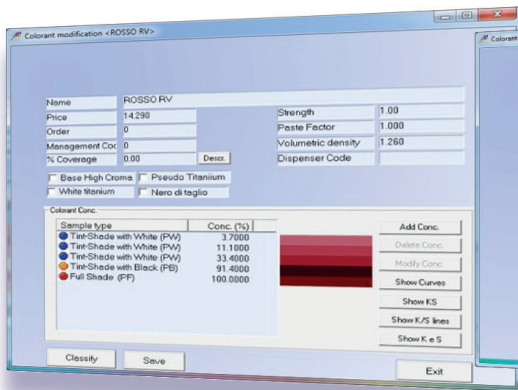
Colorant modification <ROSSO RV>

Colorant

Name ROSSO RV
Price 14.290
Order 0
Management Coc 0
% Coverage 0.00 Descr.

Strength 1.00
Paste Factor 1.000
Volumetric density 1.260
Dispenser Code

Base High Croma
Pseudo Titanium
White titanium
Nero di taglio

Colorant Conc.

| Sample type | Conc. (%) |
|---|---|
| Tint-Shade with White (PW) | 3.7000 |
| Tint-Shade with White (PW) | 11.1000 |
| Tint-Shade with White (PW) | 33.4000 |
| Tint-Shade with Black (PB) | 91.4000 |
| Full Shade (PF) | 100.0000 |

Add Conc.
Delete Conc.
Modify Conc.
Show Curves
Show KS
Show K/S lines
Show K e S

Classify
Save
Exit